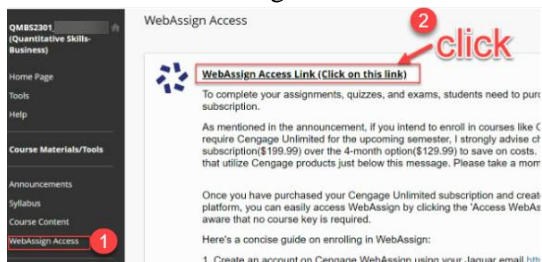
QMBS2301_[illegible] (Quantitative Skills-Business)

Home Page
Tools
Help

Course Materials/Tools

Announcements
Syllabus
Course Content
WebAssign Access
1

WebAssign Access

2 click

WebAssign Access Link (Click on this link)

To complete your assignments, quizzes, and exams, students need to pur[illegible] subscription.

As mentioned in the announcement, if you intend to enroll in courses like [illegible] require Cengage Unlimited for the upcoming semester, I strongly advise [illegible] subscription($199.99) over the 4-month option($129.99) to save on costs. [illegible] that utilize Cengage products just below this message. Please take a mom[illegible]

Once you have purchased your Cengage Unlimited subscription and creat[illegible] platform, you can easily access WebAssign by clicking the 'Access WebAs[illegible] aware that no course key is required.

Here's a concise guide on enrolling in WebAssign:

1. Create an account on Cengage WebAssign using your Jaguar email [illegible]